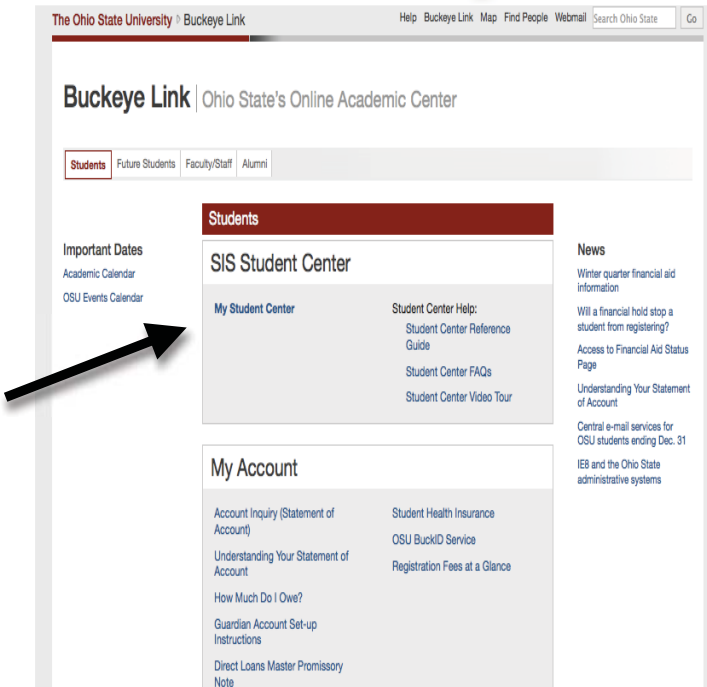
The Ohio State University ▹ Buckeye Link

Help Buckeye Link Map Find People Webmail Search Ohio State Go

Buckeye Link | Ohio State's Online Academic Center

Students Future Students Faculty/Staff Alumni

Important Dates

Academic Calendar

OSU Events Calendar

Students

SIS Student Center

My Student Center

Student Center Help:

Student Center Reference Guide

Student Center FAQs

Student Center Video Tour

My Account

Account Inquiry (Statement of Account)

Understanding Your Statement of Account

How Much Do I Owe?

Guardian Account Set-up Instructions

Direct Loans Master Promissory Note

Student Health Insurance

OSU BuckID Service

Registration Fees at a Glance

News

Winter quarter financial aid information

Will a financial hold stop a student from registering?

Access to Financial Aid Status Page

Understanding Your Statement of Account

Central e-mail services for OSU students ending Dec. 31

IE8 and the Ohio State administrative systems